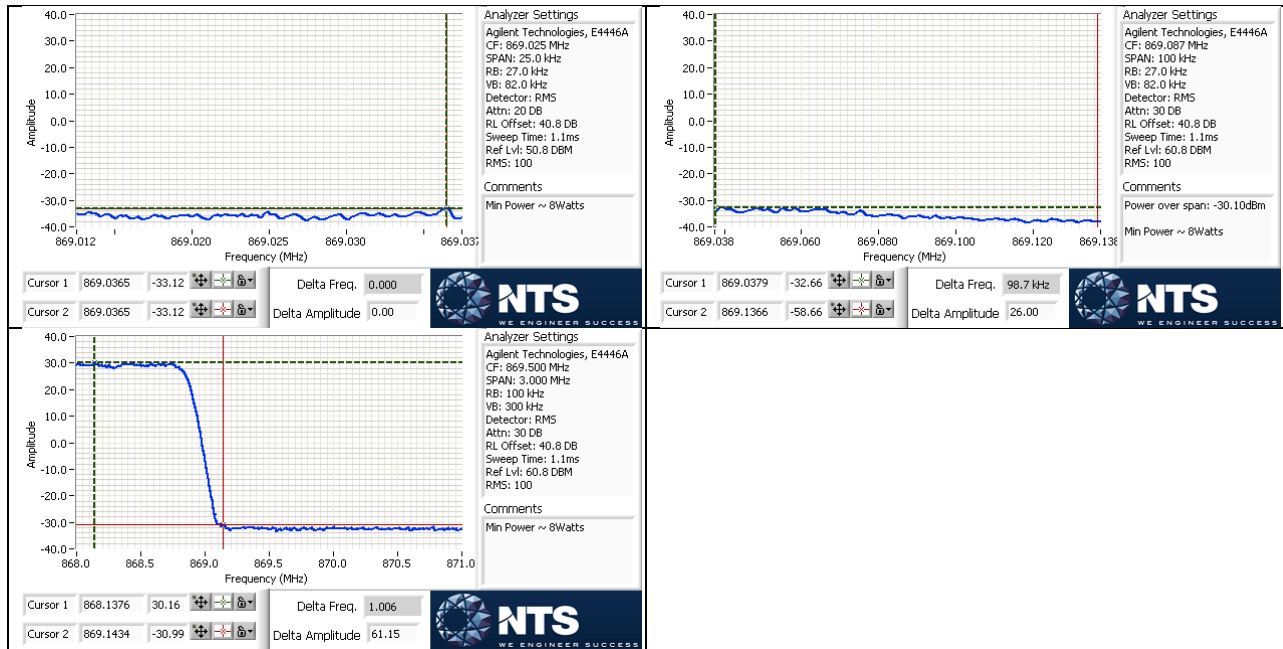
40.0
30.0
20.0
10.0
0.0
-10.0
-20.0
-30.0
-40.0
Amplitude
869.012
869.020
869.025
869.030
869.037
Frequency (MHz)

Analyzer Settings
Agilent Technologies, E4446A
CF: 869.025 MHz
SPAN: 25.0 kHz
RB: 27.0 kHz
VB: 82.0 kHz
Detector: RMS
Attn: 20 DB
RL Offset: 40.8 DB
Sweep Time: 1.1ms
Ref Lvl: 50.8 DBM
RMS: 100

Comments
Min Power ~ 8Watts

Cursor 1 869.0365 -33.12
Cursor 2 869.0365 -33.12
Delta Freq. 0.000
Delta Amplitude 0.00
NTS
WE ENGINEER SUCCESS

40.0
30.0
20.0
10.0
0.0
-10.0
-20.0
-30.0
-40.0
Amplitude
869.038
869.060
869.080
869.100
869.120
869.138
Frequency (MHz)

Analyzer Settings
Agilent Technologies, E4446A
CF: 869.087 MHz
SPAN: 100 kHz
RB: 27.0 kHz
VB: 82.0 kHz
Detector: RMS
Attn: 30 DB
RL Offset: 40.8 DB
Sweep Time: 1.1ms
Ref Lvl: 60.8 DBM
RMS: 100

Comments
Power over span: -30.10dBm

Min Power ~ 8Watts

Cursor 1 869.0379 -32.66
Cursor 2 869.1366 -58.66
Delta Freq. 98.7 kHz
Delta Amplitude 26.00
NTS
WE ENGINEER SUCCESS

40.0
30.0
20.0
10.0
0.0
-10.0
-20.0
-30.0
-40.0
Amplitude
868.0
868.5
869.0
869.5
870.0
870.5
871.0
Frequency (MHz)

Analyzer Settings
Agilent Technologies, E4446A
CF: 869.500 MHz
SPAN: 3.000 MHz
RB: 100 kHz
VB: 300 kHz
Detector: RMS
Attn: 30 DB
RL Offset: 40.8 DB
Sweep Time: 1.1ms
Ref Lvl: 60.8 DBM
RMS: 100

Comments
Min Power ~ 8Watts

Cursor 1 868.1376 30.16
Cursor 2 869.1434 -30.99
Delta Freq. 1.006
Delta Amplitude 61.15
NTS
WE ENGINEER SUCCESS